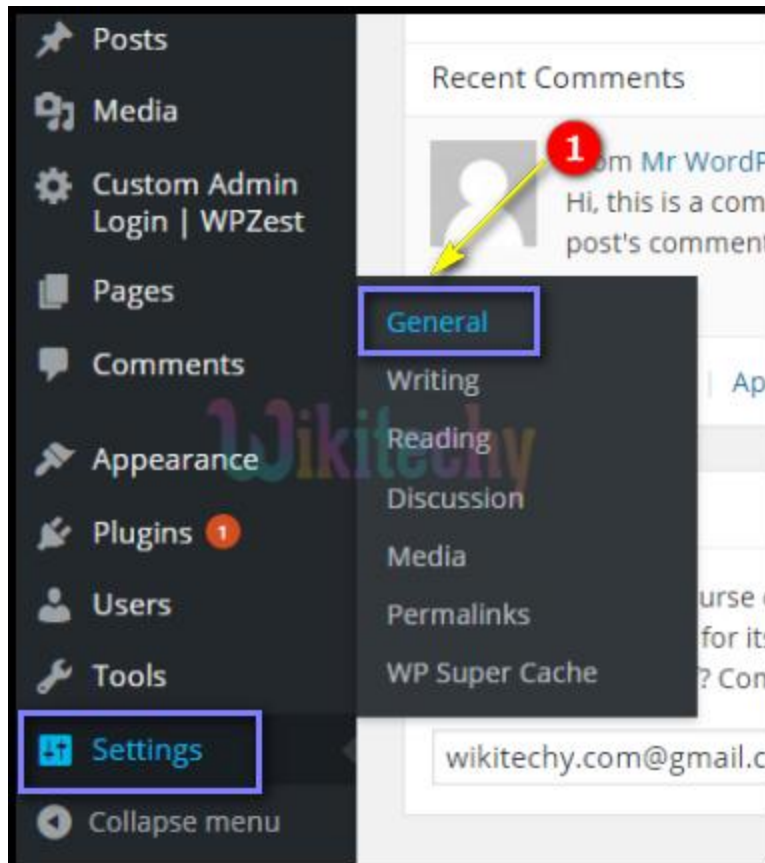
Posts

Media

Custom Admin Login | WPZest

Pages

Comments

Appearance

Plugins 1

Users

Tools

Settings

Collapse menu

Recent Comments

1

om Mr WordP

Hi, this is a com

post's comment

General

Writing

Reading

Discussion

Media

Permalinks

WP Super Cache

| Ap

Wikitechy

urse

for its

? Con

wikitechy.com@gmail.c